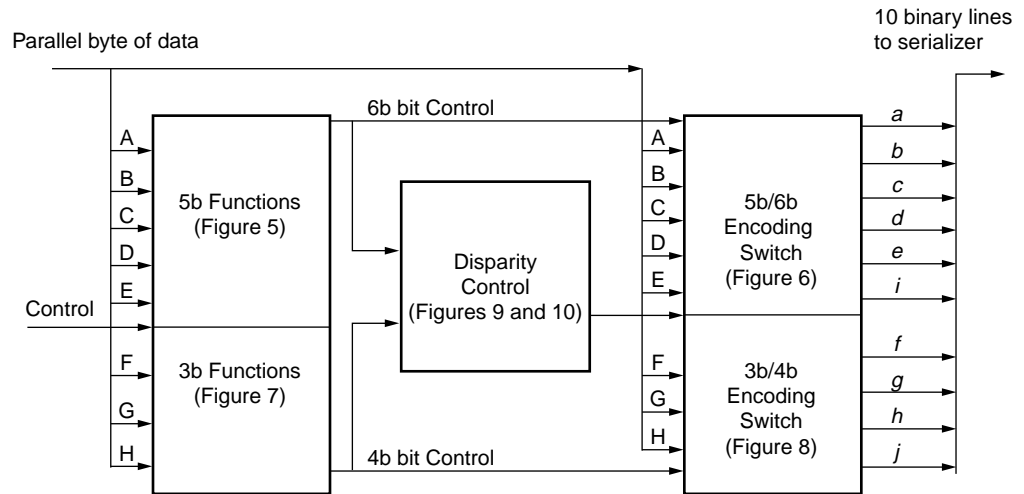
10 binary lines to serializer

Parallel byte of data

6b bit Control

A
B
C
D
E

5b Functions (Figure 5)

Control

F
G
H

3b Functions (Figure 7)

Disparity Control (Figures 9 and 10)

4b bit Control

A
B
C
D
E

5b/6b Encoding Switch (Figure 6)

F
G
H

3b/4b Encoding Switch (Figure 8)

a
b
c
d
e
i
f
g
h
j